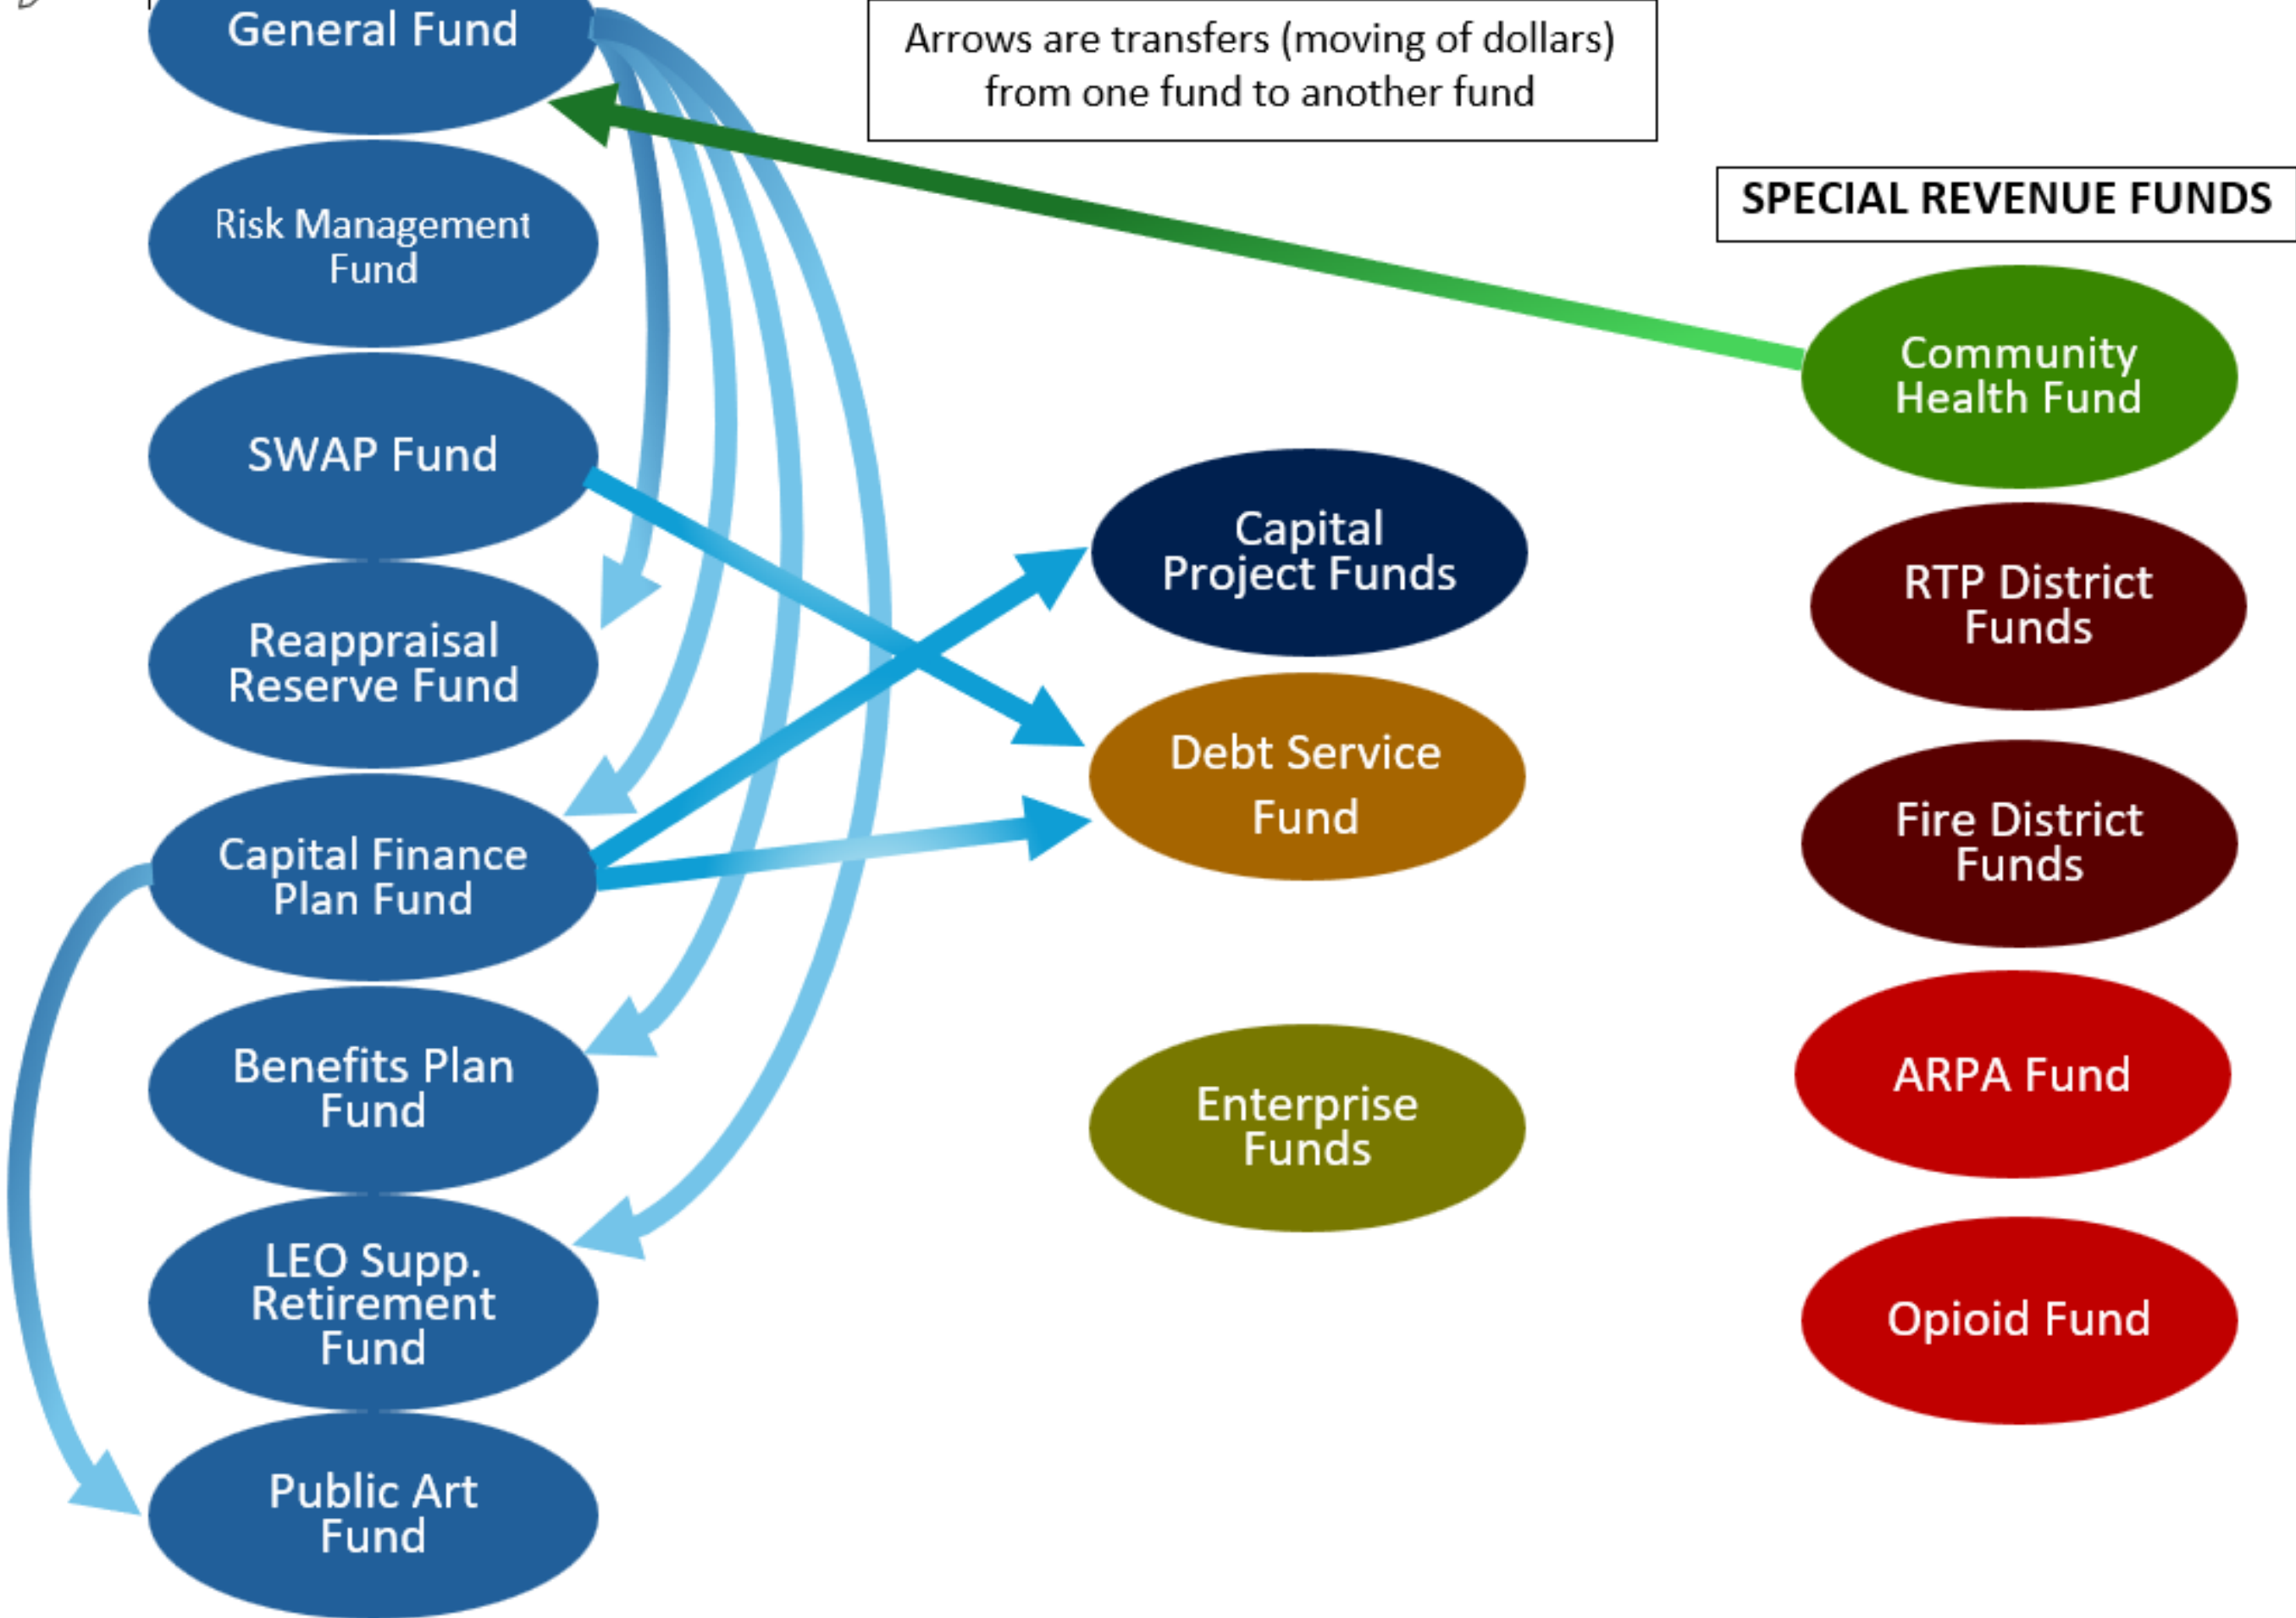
General Fund

Arrows are transfers (moving of dollars) from one fund to another fund

SPECIAL REVENUE FUNDS

Risk Management Fund

SWAP Fund

Reappraisal Reserve Fund

Capital Finance Plan Fund

Benefits Plan Fund

LEO Supp. Retirement Fund

Public Art Fund

Capital Project Funds

Debt Service Fund

Enterprise Funds

Community Health Fund

RTP District Funds

Fire District Funds

ARPA Fund

Opioid Fund